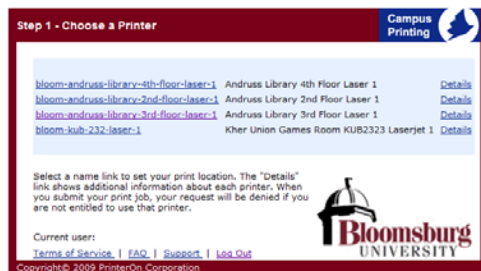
Step 1 - Choose a Printer

Campus Printing

| | | |
|---|---|---|
| bloom-andruss-library-4th-floor-laser-1 | Andruss Library 4th Floor Laser 1 | Details |
| bloom-andruss-library-2nd-floor-laser-1 | Andruss Library 2nd Floor Laser 1 | Details |
| bloom-andruss-library-3rd-floor-laser-1 | Andruss Library 3rd Floor Laser 1 | Details |
| bloom-kub-232-laser-1 | Kher Union Games Room KUB2323 Laserjet 1 | Details |

Select a name link to set your print location. The "Details" link shows additional information about each printer. When you submit your print job, your request will be denied if you are not entitled to use that printer.

Current user:

Terms of Service | FAQ | Support | Log Out

Bloomsburg UNIVERSITY

Copyright© 2009 PrinterOn Corporation